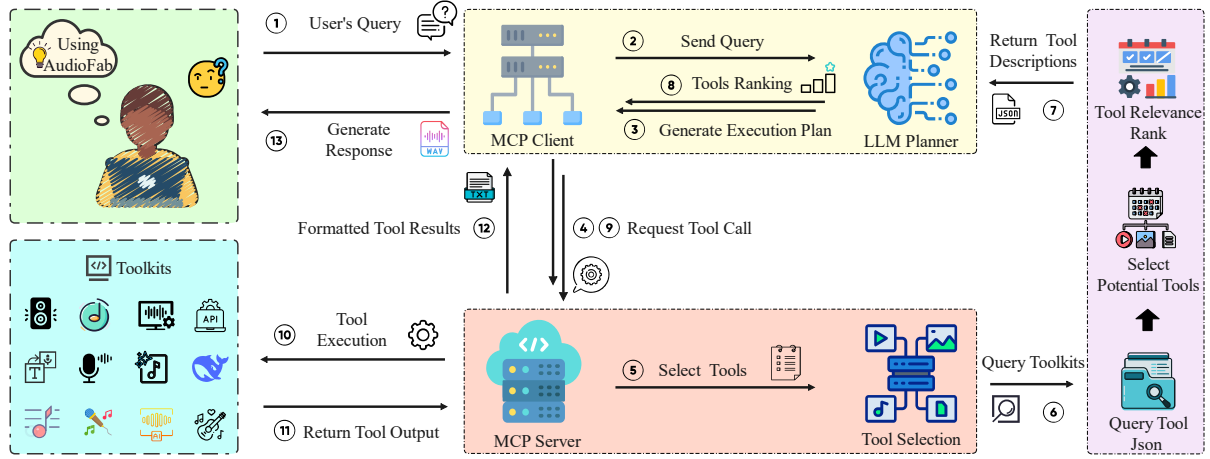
Using AudioFab

① User's Query

② Send Query

⑧ Tools Ranking

③ Generate Execution Plan

MCP Client

LLM Planner

Return Tool Descriptions

⑦

JSON

Tool Relevance Rank

⑬ Generate Response

WAV

TXT

Formatted Tool Results ⑫

④ ⑨ Request Tool Call

Select Potential Tools

Toolkits

API

AI

⑩ Tool Execution

⑤ Select Tools

MCP Server

Tool Selection

Query Toolkits

⑥

Query Tool Json

⑪ Return Tool Output